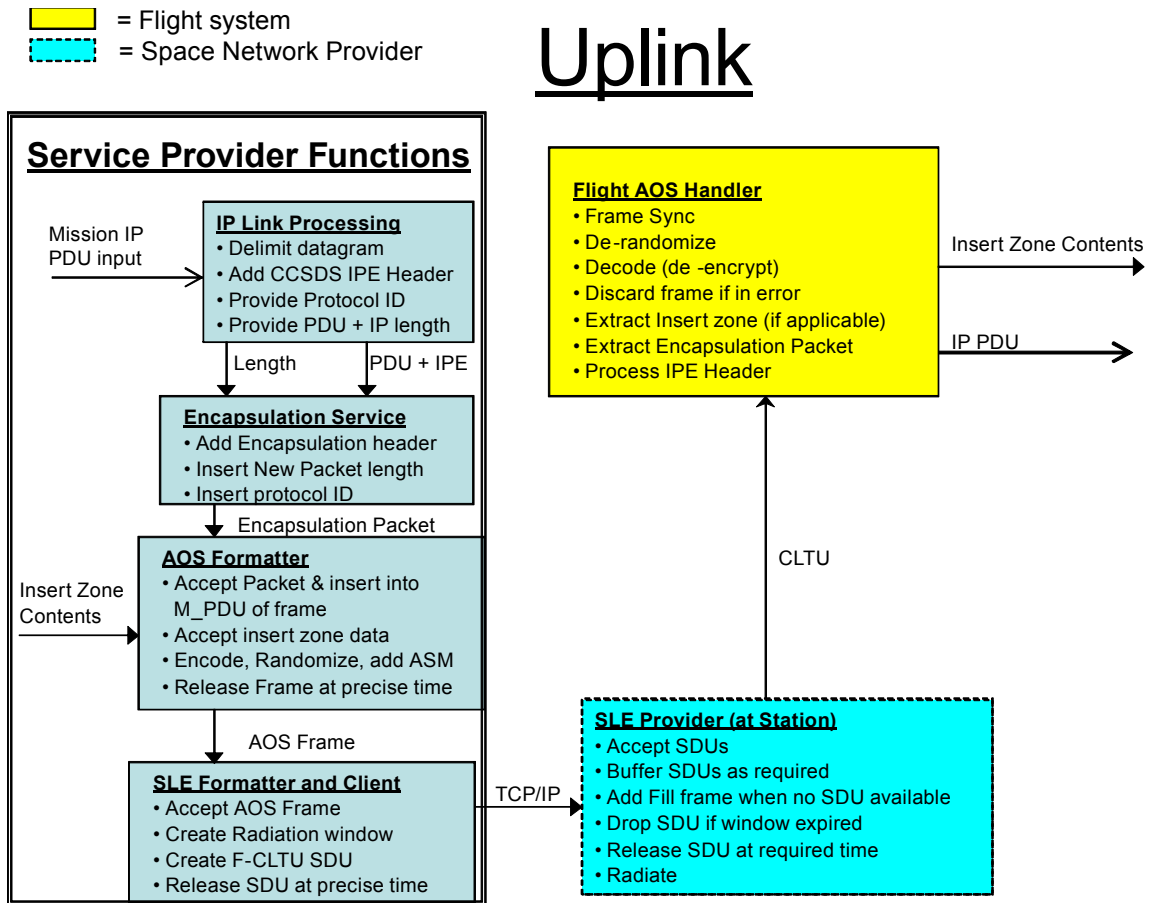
= Flight system
= Space Network Provider

Uplink

Service Provider Functions

Mission IP PDU input

IP Link Processing
• Delimit datagram
• Add CCSDS IPE Header
• Provide Protocol ID
• Provide PDU + IP length

Length
PDU + IPE

Encapsulation Service
• Add Encapsulation header
• Insert New Packet length
• Insert protocol ID

Encapsulation Packet

Insert Zone Contents

AOS Formatter
• Accept Packet & insert into M_PDU of frame
• Accept insert zone data
• Encode, Randomize, add ASM
• Release Frame at precise time

AOS Frame

SLE Formatter and Client
• Accept AOS Frame
• Create Radiation window
• Create F-CLTU SDU
• Release SDU at precise time

TCP/IP

SLE Provider (at Station)
• Accept SDUs
• Buffer SDUs as required
• Add Fill frame when no SDU available
• Drop SDU if window expired
• Release SDU at required time
• Radiate

CLTU

Flight AOS Handler
• Frame Sync
• De-randomize
• Decode (de -encrypt)
• Discard frame if in error
• Extract Insert zone (if applicable)
• Extract Encapsulation Packet
• Process IPE Header

Insert Zone Contents

IP PDU